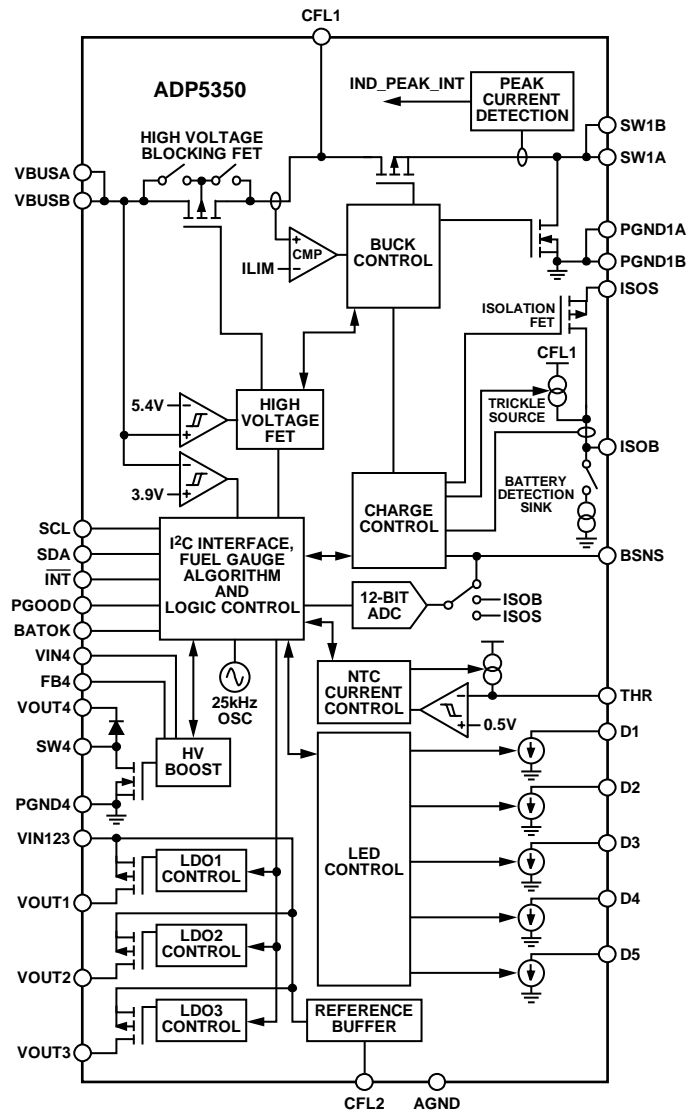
CFL1

ADP5350

IND_PEAK_INT

PEAK CURRENT DETECTION

SW1B

SW1A

HIGH VOLTAGE BLOCKING FET

VBUSA

VBUSB

+ CMP −

ILIM

BUCK CONTROL

PGND1A

PGND1B

ISOS

ISOLATION FET

CFL1

TRICKLE SOURCE

5.4V

HIGH VOLTAGE FET

ISOB

3.9V

BATTERY DETECTION SINK

CHARGE CONTROL

SCL

SDA

$\overline{INT}$

PGOOD

BATOK

I$^2$C INTERFACE, FUEL GAUGE ALGORITHM AND LOGIC CONTROL

BSNS

12-BIT ADC

ISOB

ISOS

VIN4

FB4

25kHz OSC

NTC CURRENT CONTROL

THR

VOUT4

0.5V

SW4

HV BOOST

D1

PGND4

D2

VIN123

LED CONTROL

D3

LDO1 CONTROL

VOUT1

D4

LDO2 CONTROL

VOUT2

D5

LDO3 CONTROL

REFERENCE BUFFER

VOUT3

CFL2

AGND